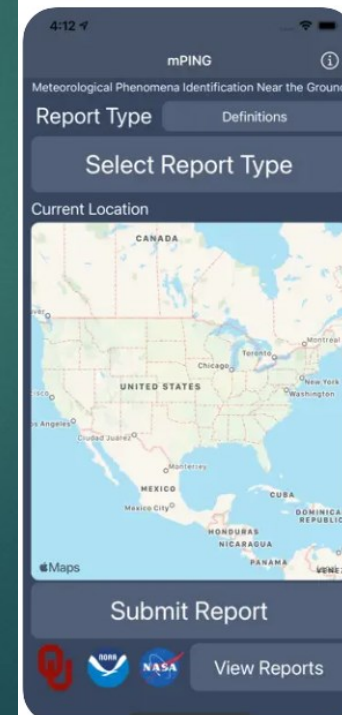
4:12

mPING

Meteorological Phenomena Identification Near the Groun

Report Type

Definitions

Select Report Type

Current Location

CANADA

Toronto

Montreal

Chicago

New York

UNITED STATES

Washington

Angeles

Ciudad Juárez

Monterrey

MEXICO

CUBA

Mexico City

DOMINICA REPUBLIC

HONDURAS

NICARAGUA

PANAMA

Maps

VENEZ

Submit Report

NOAA

NASA

View Reports